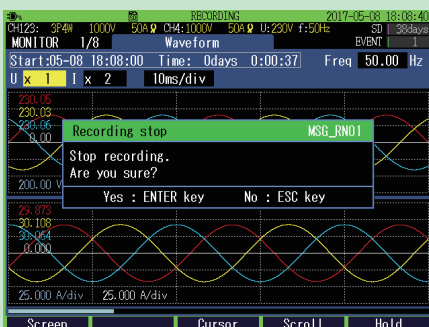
CH123: 3P4W 1000V 50A CH4:1000V 50A U:230V f:50Hz
RECORDING
2017-05-08 18:08:40
SD 38days
MONITOR 1/8
Waveform
EVENT 1
Start:05-08 18:08:00 Time: 0days 0:00:37
Freq 50.00 Hz
U x 1 I x 2 10ms/div
230.05
230.03
Recording stop
MSG_RN01
Stop recording.
Are you sure?
Yes : ENTER key
No : ESC key
200.00 V
29.873
30.108
30.064
0.000
25.000 A/div
25.000 A/div
Screen
Cursor
Scroll
Hold